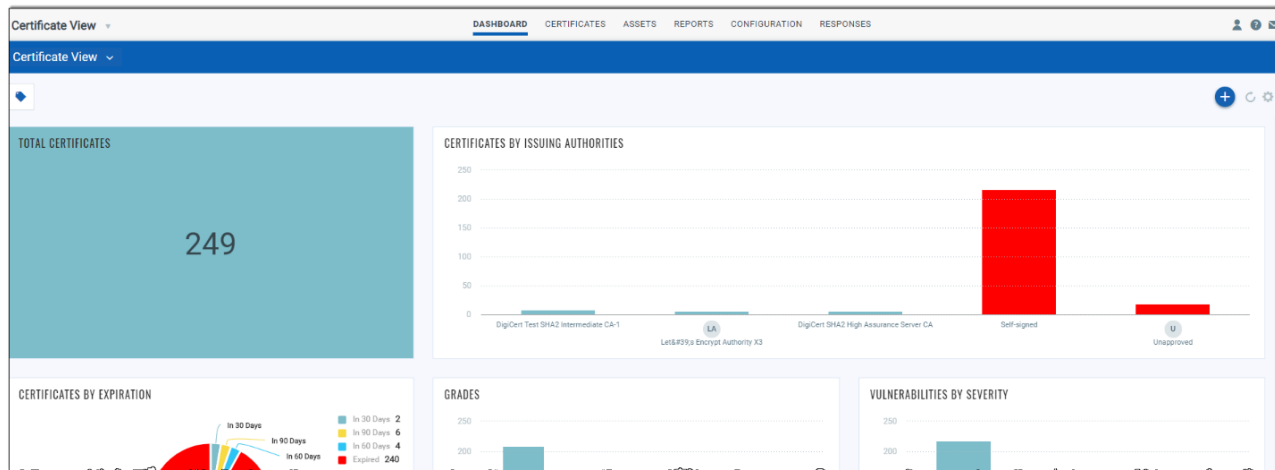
Certificate View

DASHBOARD CERTIFICATES ASSETS REPORTS CONFIGURATION RESPONSES

Certificate View

TOTAL CERTIFICATES

249

CERTIFICATES BY ISSUING AUTHORITIES

250
200
150
100
50
0

DigiCert Test SHA2 Intermediate CA-1
LA
Let&#39;s Encrypt Authority X3
DigiCert SHA2 High Assurance Server CA
Self-signed
U
Unapproved

CERTIFICATES BY EXPIRATION

In 30 Days
In 90 Days
In 60 Days

| | |
|---|---|
| In 30 Days | 2 |
| In 90 Days | 6 |
| In 60 Days | 4 |
| Expired | 240 |

GRADES

250
200

VULNERABILITIES BY SEVERITY

250
200